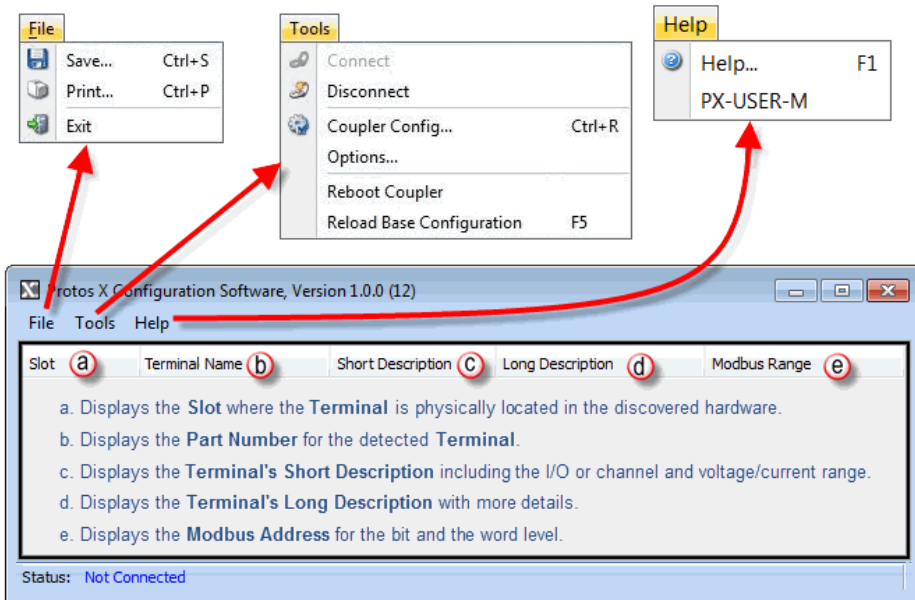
File
Save... Ctrl+S
Print... Ctrl+P
Exit

Tools
Connect
Disconnect
Coupler Config... Ctrl+R
Options...
Reboot Coupler
Reload Base Configuration F5

Help
Help... F1
PX-USER-M

Protos X Configuration Software, Version 1.0.0 (12)

File Tools Help

| Slot ⓐ | Terminal Name ⓑ | Short Description ⓒ | Long Description ⓓ | Modbus Range ⓔ |
|---|---|---|---|---|

a. Displays the **Slot** where the **Terminal** is physically located in the discovered hardware.

b. Displays the **Part Number** for the detected **Terminal**.

c. Displays the **Terminal's Short Description** including the I/O or channel and voltage/current range.

d. Displays the **Terminal's Long Description** with more details.

e. Displays the **Modbus Address** for the bit and the word level.

Status: Not Connected